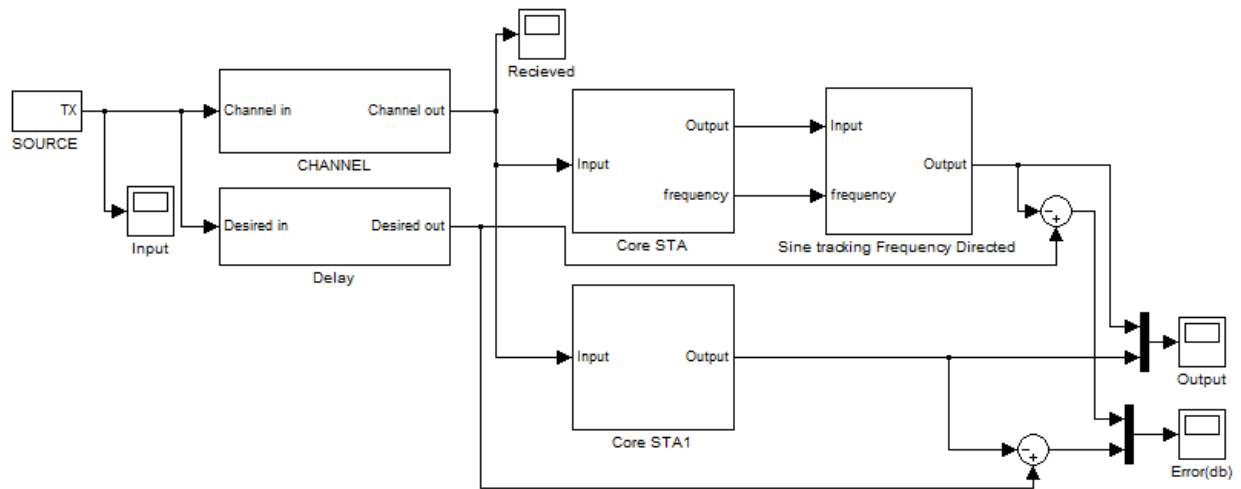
TX
SOURCE

Input

Channel in
Channel out
CHANNEL

Desired in
Desired out
Delay

Recieved

Input
Output
frequency
Core STA

Input
frequency
Output
Sine tracking Frequency Directed

-
+

Input
Output
Core STA1

-
+

Output

Error(db)